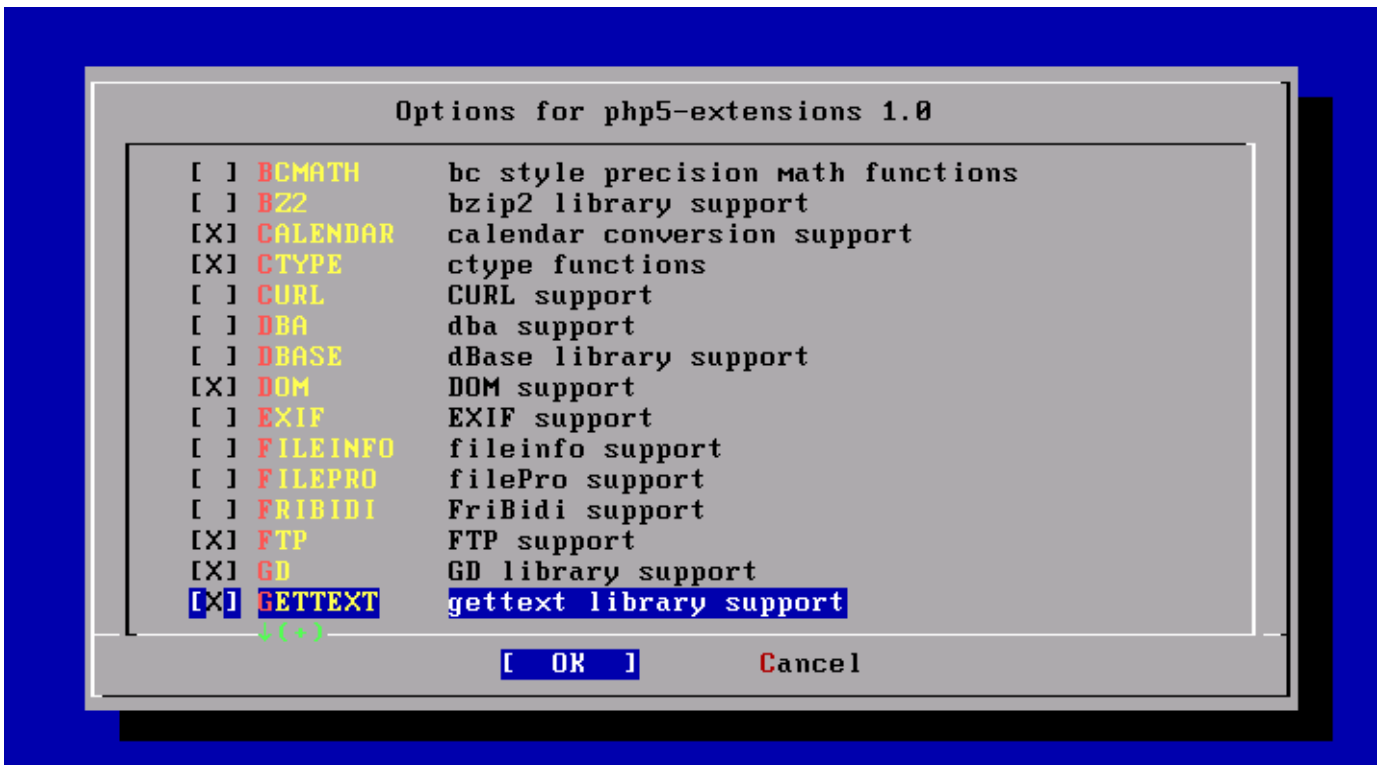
Options for php5-extensions 1.0

[ ] BCMATH bc style precision math functions
[ ] BZ2 bzip2 library support
[X] CALENDAR calendar conversion support
[X] CTYPE ctype functions
[ ] CURL CURL support
[ ] DBA dba support
[ ] DBASE dBase library support
[X] DOM DOM support
[ ] EXIF EXIF support
[ ] FILEINFO fileinfo support
[ ] FILEPRO filePro support
[ ] FRIBIDI FriBidi support
[X] FTP FTP support
[X] GD GD library support
[X] GETTEXT gettext library support
↓(+)

[ OK ] Cancel